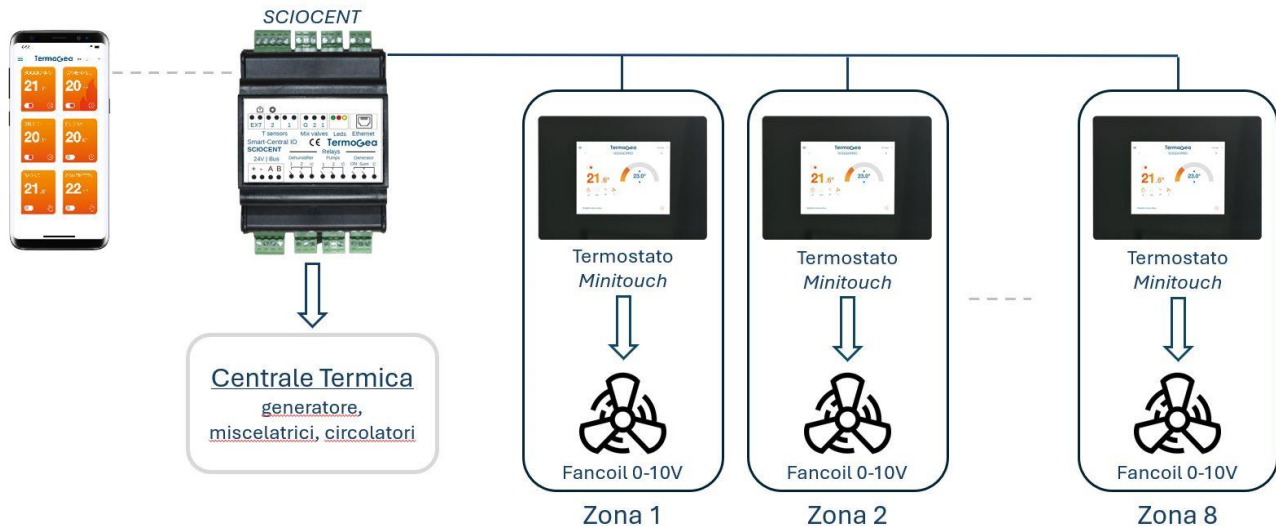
SCIOCENT

TermoGea

21

20

20

20

21

22

EXT 2 1
T sensors
Mix valves
Leds
Ethernet
Smart-Central IO
SCIOCENT
CE
TermoGea
24V | Bus
Dehumidifier
Relays
Pumps
Generator
A B

Centrale Termica
generatore, miscelatrici, circolatori

TermoGea
21.6°
23.0°
Termostato
Minitouch
Fancoil 0-10V
Zona 1

TermoGea
21.6°
23.0°
Termostato
Minitouch
Fancoil 0-10V
Zona 2

TermoGea
21.6°
23.0°
Termostato
Minitouch
Fancoil 0-10V
Zona 8